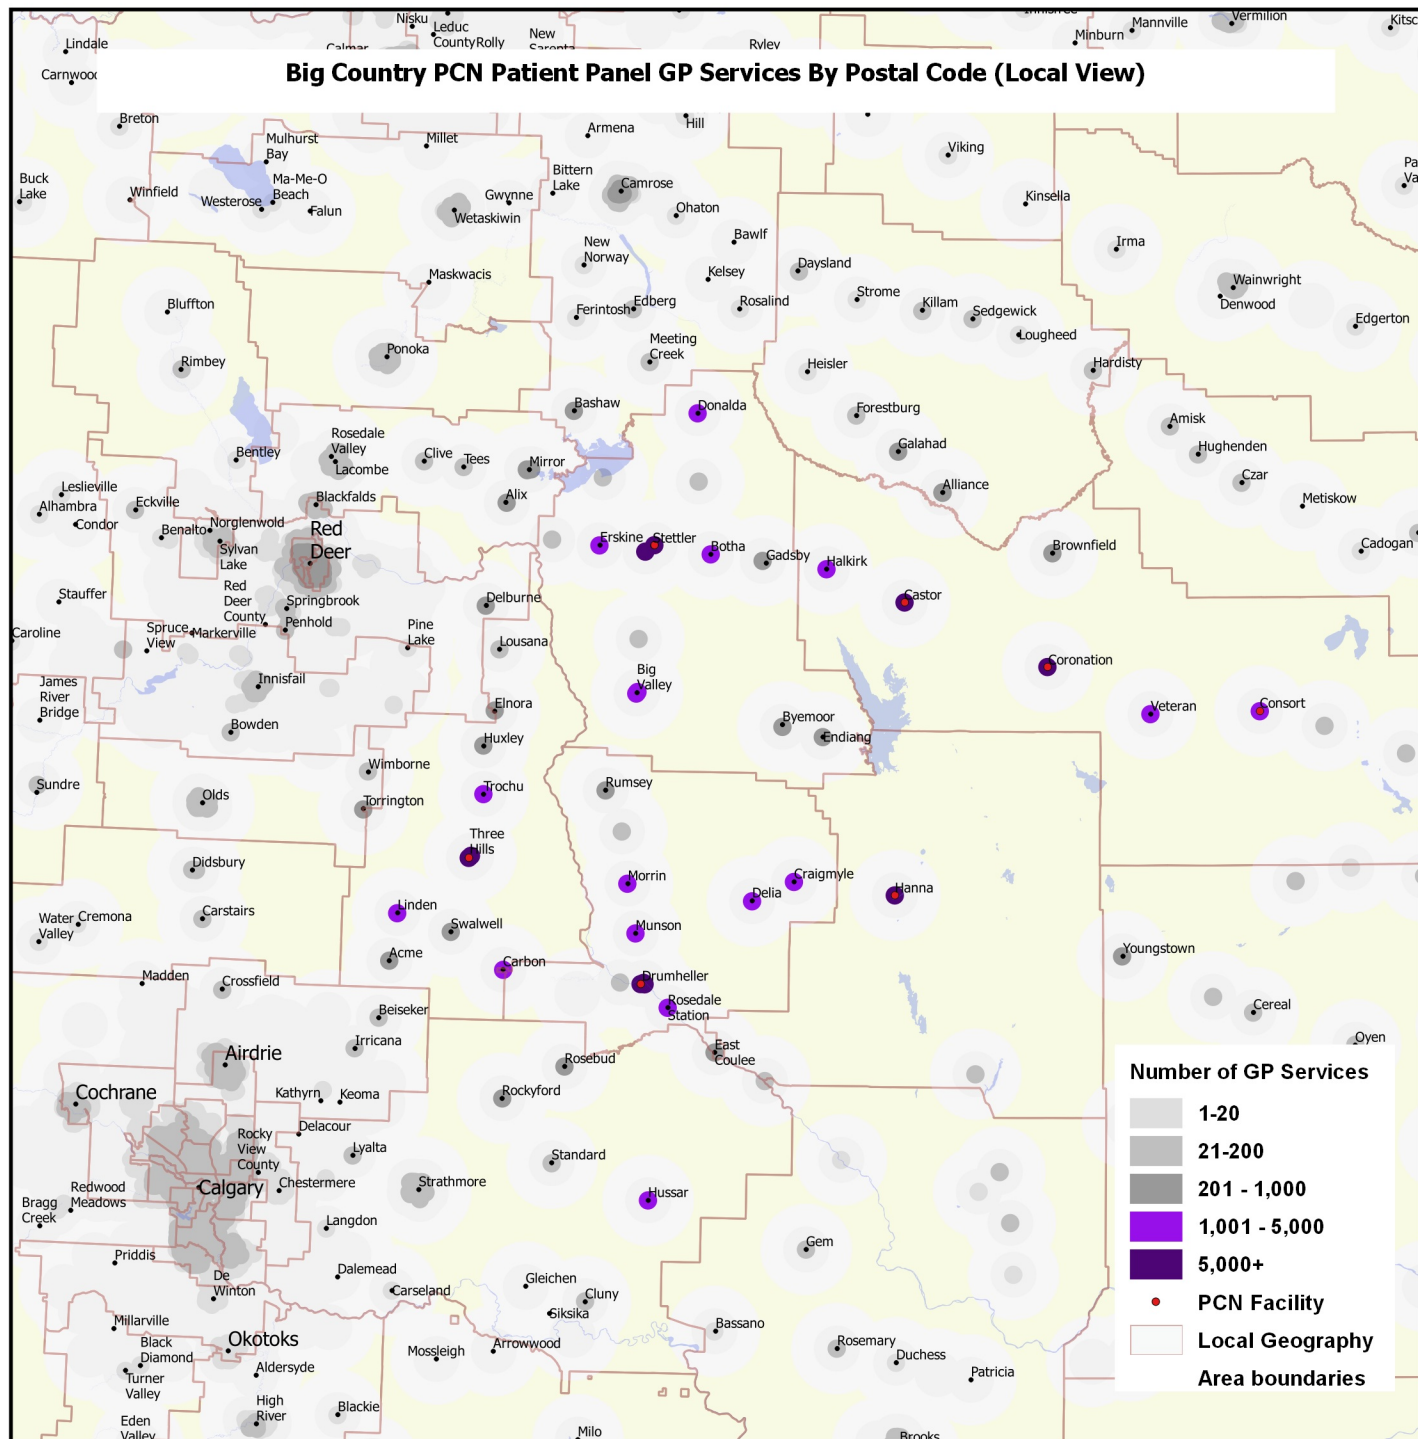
Big Country PCN Patient Panel GP Services By Postal Code (Local View)

Nisku
Leduc
CountyRolly
New Sarepta
Ryley
Mannville
Vermilion
Minburn
Lindale
Calmar
Carnwood
Breton
Mulhurst Bay
Millet
Armena
Hill
Viking
Buck Lake
Winfield
Westerose
Ma-Me-O Beach
Falun
Gwynne
Wetaskiwin
Bittern Lake
Camrose
Ohaton
Kinsella
Bawlf
New Norway
Irma
Maskwacis
Kelsey
Daysland
Wainwright
Denwood
Bluffton
Ferintosh
Edberg
Rosalind
Strome
Killam
Sedgewick
Edgerton
Lougheed
Ponoka
Meeting Creek
Rimbey
Heisler
Hardisty
Bashaw
Donalda
Forestburg
Amisk
Rosedale Valley
Galahad
Hughenden
Bentley
Clive
Tees
Lacombe
Mirror
Czar
Leslieville
Alliance
Metiskow
Alhambra
Eckville
Blackfalds
Alix
Condor
Norglenwold
Red Deer
Benalto
Erskine
Stettler
Botha
Brownfield
Sylvan Lake
Gadsby
Halkirk
Cadogan
Red Deer County
Stauffer
Springbrook
Delburne
Castor
Penhold
Caroline
Spruce View
Markerville
Pine Lake
Lousana
Coronation
James River Bridge
Innisfail
Big Valley
Elnora
Veteran
Consort
Bowden
Byemoor
Endiang
Huxley
Wimborne
Sundre
Olds
Trochu
Rumsey
Torrington
Three Hills
Didsbury
Morrin
Craigmyle
Hanna
Delia
Carstairs
Linden
Water Valley
Cremona
Swalwell
Munson
Youngstown
Acme
Carbon
Madden
Crossfield
Drumheller
Rosedale Station
Cereal
Beiseker
Oyen
Irricana
East Coulee
Airdrie
Rosebud
Cochrane
Kathyrn
Keoma
Rockyford
Delacour
Rocky View County
Lyalta
Standard
Calgary
Chestermere
Strathmore
Redwood Meadows
Bragg Creek
Hussar
Langdon
Gem
Priddis
Dalemead
De Winton
Gleichen
Carseland
Cluny
Siksika
Millarville
Bassano
Okotoks
Black Diamond
Mossleigh
Arrowwood
Rosemary
Duchess
Aldersyde
Patricia
Turner Valley
High River
Blackie
Eden Valley
Milo
Brooks

Number of GP Services
1-20
21-200
201 - 1,000
1,001 - 5,000
5,000+
PCN Facility
Local Geography
Area boundaries